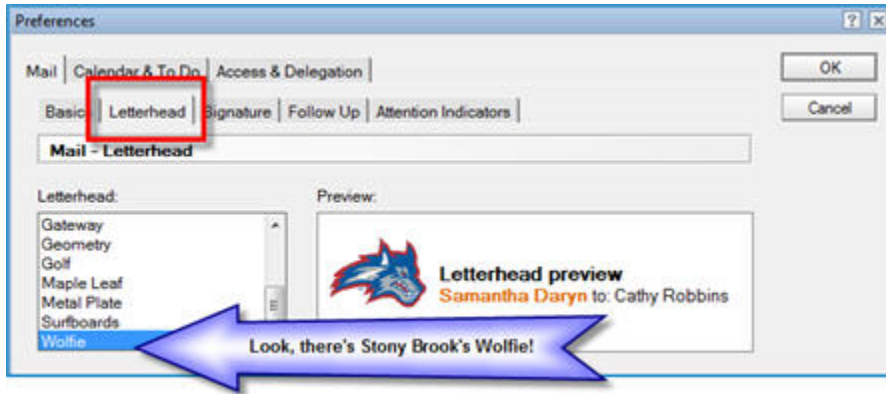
Preferences

?

Mail | Calendar & To Do | Access & Delegation

OK

Cancel

Basics | Letterhead | Signature | Follow Up | Attention Indicators

Mail - Letterhead

Letterhead:

Gateway
Geometry
Golf
Maple Leaf
Metal Plate
Surfboards
Wolfie

Preview:

Letterhead preview
Samantha Daryn to: Cathy Robbins

Look, there's Stony Brook's Wolfie!